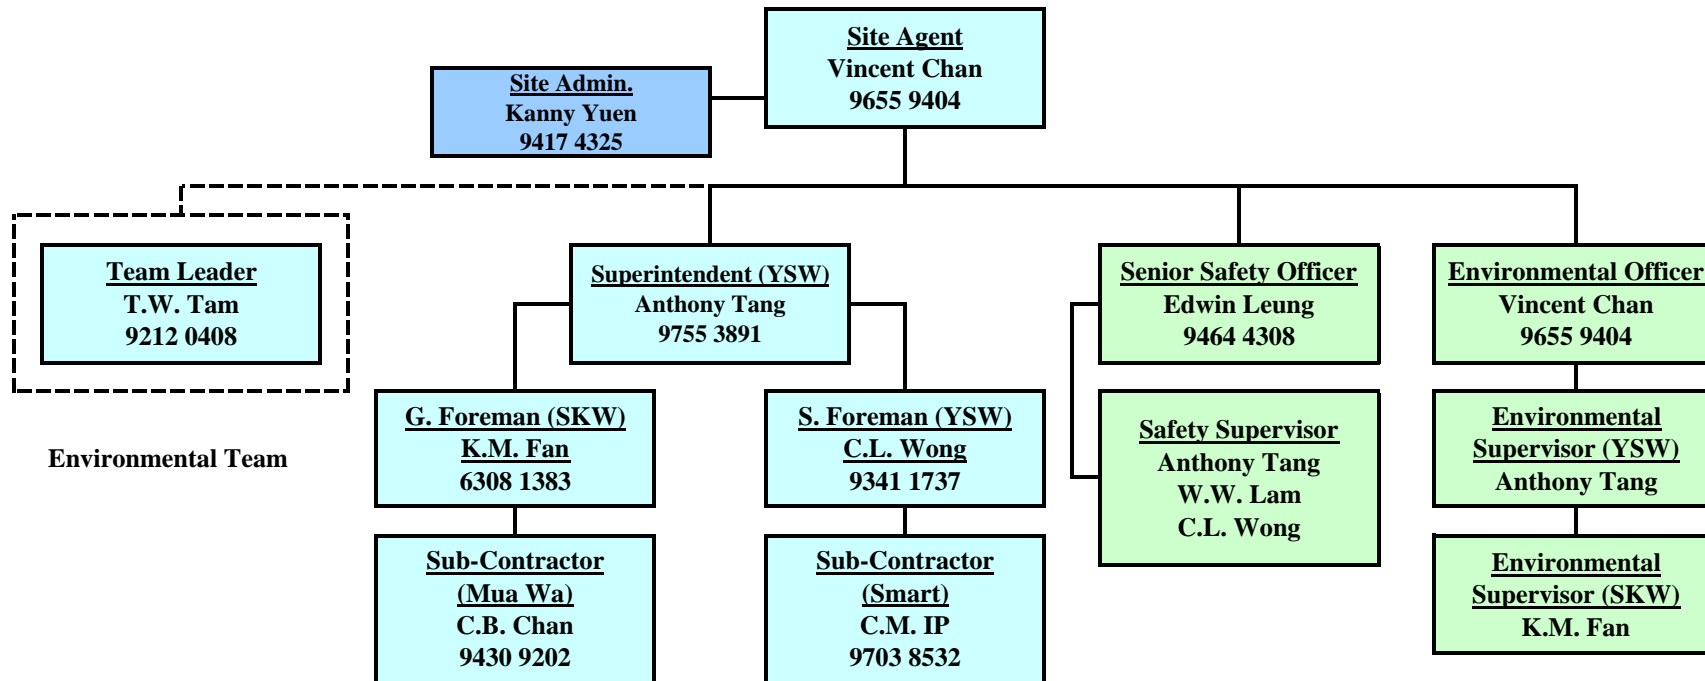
Site Agent
Vincent Chan
9655 9404

Site Admin.
Kanny Yuen
9417 4325

Team Leader
T.W. Tam
9212 0408

Environmental Team

Superintendent (YSW)
Anthony Tang
9755 3891

G. Foreman (SKW)
K.M. Fan
6308 1383

Sub-Contractor
(Mua Wa)
C.B. Chan
9430 9202

S. Foreman (YSW)
C.L. Wong
9341 1737

Sub-Contractor
(Smart)
C.M. IP
9703 8532

Senior Safety Officer
Edwin Leung
9464 4308

Safety Supervisor
Anthony Tang
W.W. Lam
C.L. Wong

Environmental Officer
Vincent Chan
9655 9404

Environmental
Supervisor (YSW)
Anthony Tang

Environmental
Supervisor (SKW)
K.M. Fan